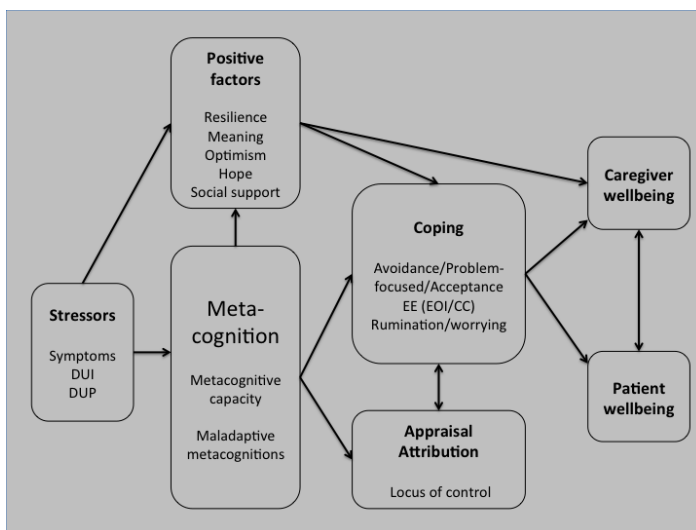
Positive factors

Resilience
Meaning
Optimism
Hope
Social support

Stressors

Symptoms
DUI
DUP

Meta-cognition

Metacognitive capacity

Maladaptive metacognitions

Coping

Avoidance/Problem-focused/Acceptance
EE (EOI/CC)
Rumination/worrying

Appraisal Attribution

Locus of control

Caregiver wellbeing

Patient wellbeing